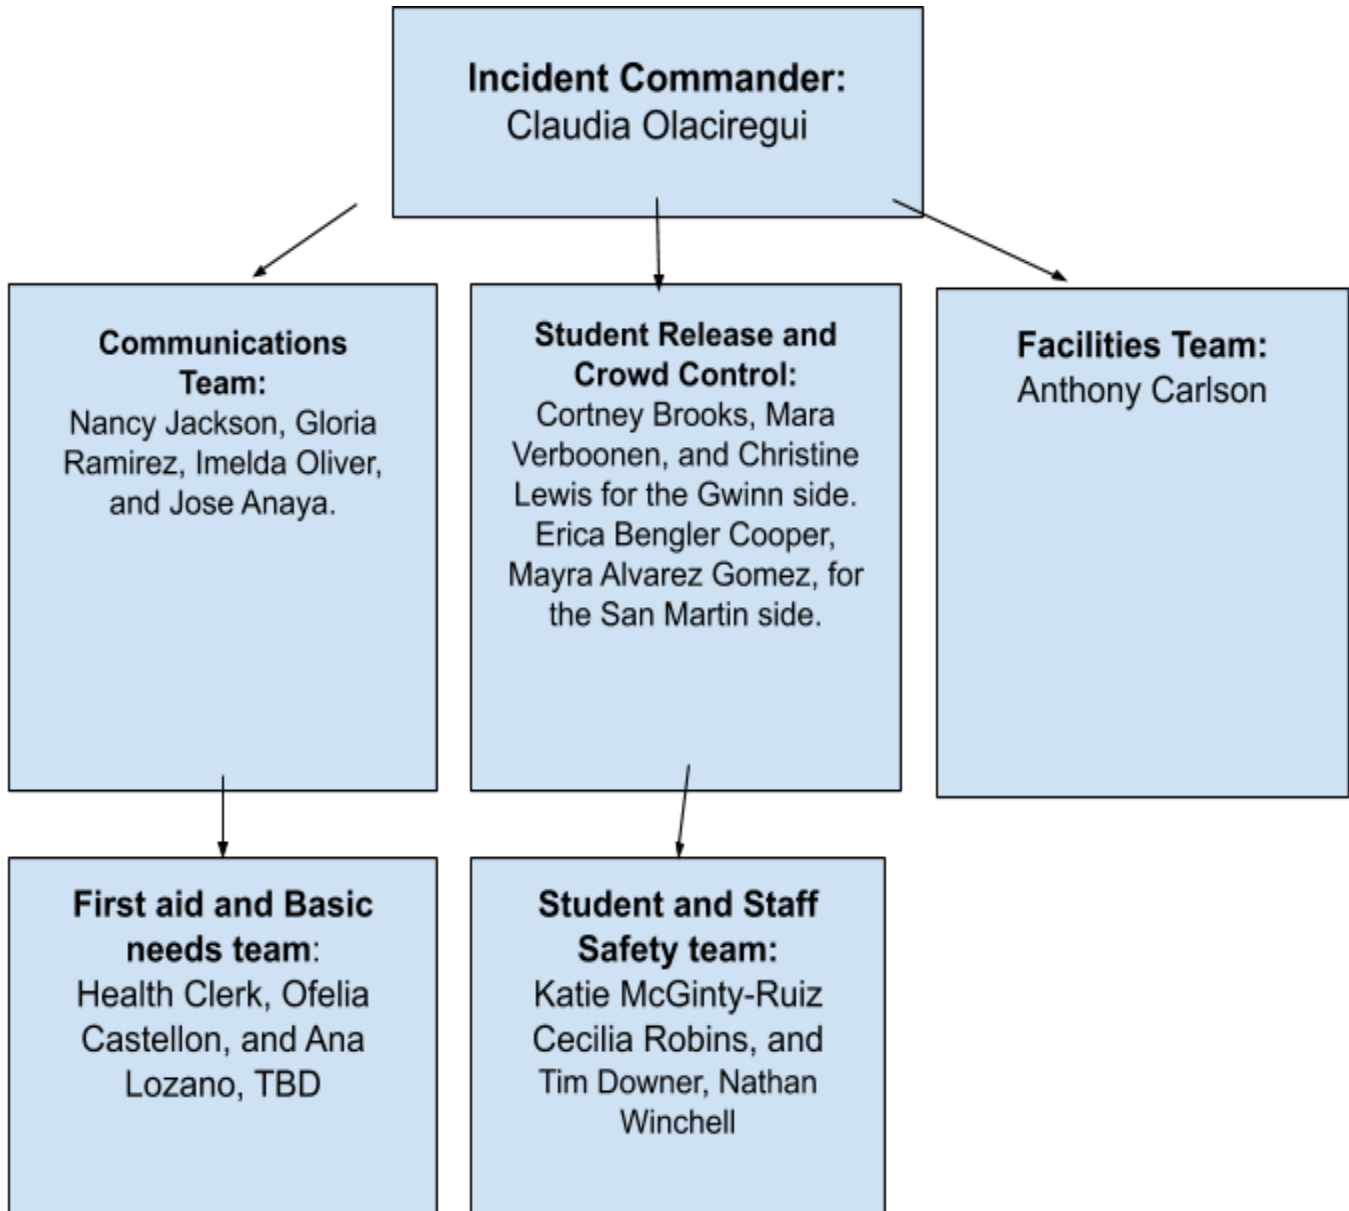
**Incident Commander:**
Claudia Olaciregui

**Communications Team:**
Nancy Jackson, Gloria Ramirez, Imelda Oliver, and Jose Anaya.

**Student Release and Crowd Control:**
Cortney Brooks, Mara Verboonen, and Christine Lewis for the Gwinn side. Erica Bengler Cooper, Mayra Alvarez Gomez, for the San Martin side.

**Facilities Team:**
Anthony Carlson

**First aid and Basic needs team**:
Health Clerk, Ofelia Castellon, and Ana Lozano, TBD

**Student and Staff Safety team:**
Katie McGinty-Ruiz Cecilia Robins, and Tim Downer, Nathan Winchell